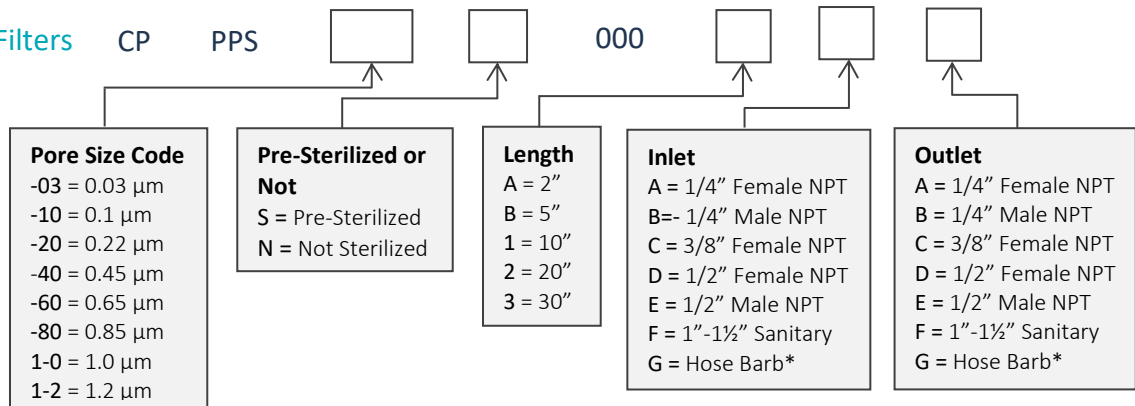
Filters CP PPS 000

**Pore Size Code**
-03 = 0.03 µm
-10 = 0.1 µm
-20 = 0.22 µm
-40 = 0.45 µm
-60 = 0.65 µm
-80 = 0.85 µm
1-0 = 1.0 µm
1-2 = 1.2 µm

**Pre-Sterilized or Not**
S = Pre-Sterilized
N = Not Sterilized

**Length**
A = 2”
B = 5”
1 = 10”
2 = 20”
3 = 30”

**Inlet**
A = 1/4” Female NPT
B=- 1/4” Male NPT
C = 3/8” Female NPT
D = 1/2” Female NPT
E = 1/2” Male NPT
F = 1”-1½” Sanitary
G = Hose Barb*

**Outlet**
A = 1/4” Female NPT
B = 1/4” Male NPT
C = 3/8” Female NPT
D = 1/2” Female NPT
E = 1/2” Male NPT
F = 1”-1½” Sanitary
G = Hose Barb*